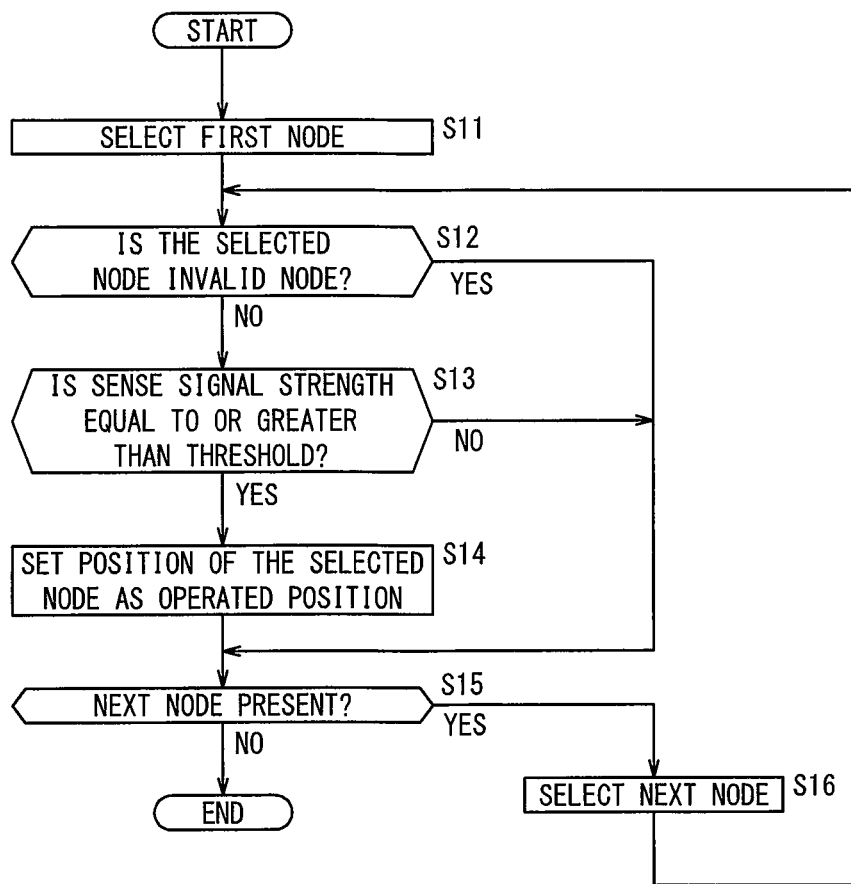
START

SELECT FIRST NODE

S11

IS THE SELECTED NODE INVALID NODE?

S12

YES

NO

IS SENSE SIGNAL STRENGTH EQUAL TO OR GREATER THAN THRESHOLD?

S13

NO

YES

SET POSITION OF THE SELECTED NODE AS OPERATED POSITION

S14

NEXT NODE PRESENT?

S15

YES

NO

END

SELECT NEXT NODE

S16